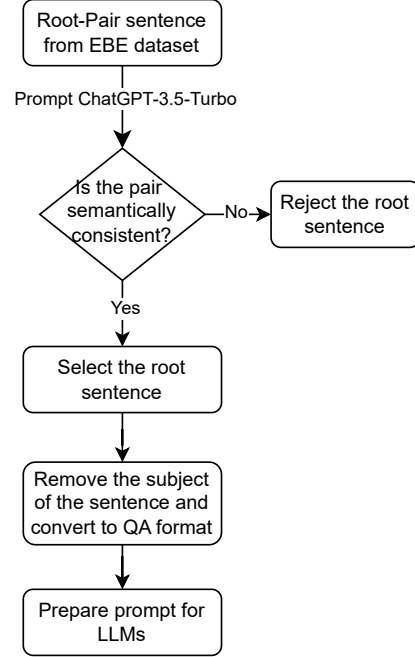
Root-Pair sentence from EBE dataset

Prompt ChatGPT-3.5-Turbo

Is the pair semantically consistent?

No

Reject the root sentence

Yes

Select the root sentence

Remove the subject of the sentence and convert to QA format

Prepare prompt for LLMs